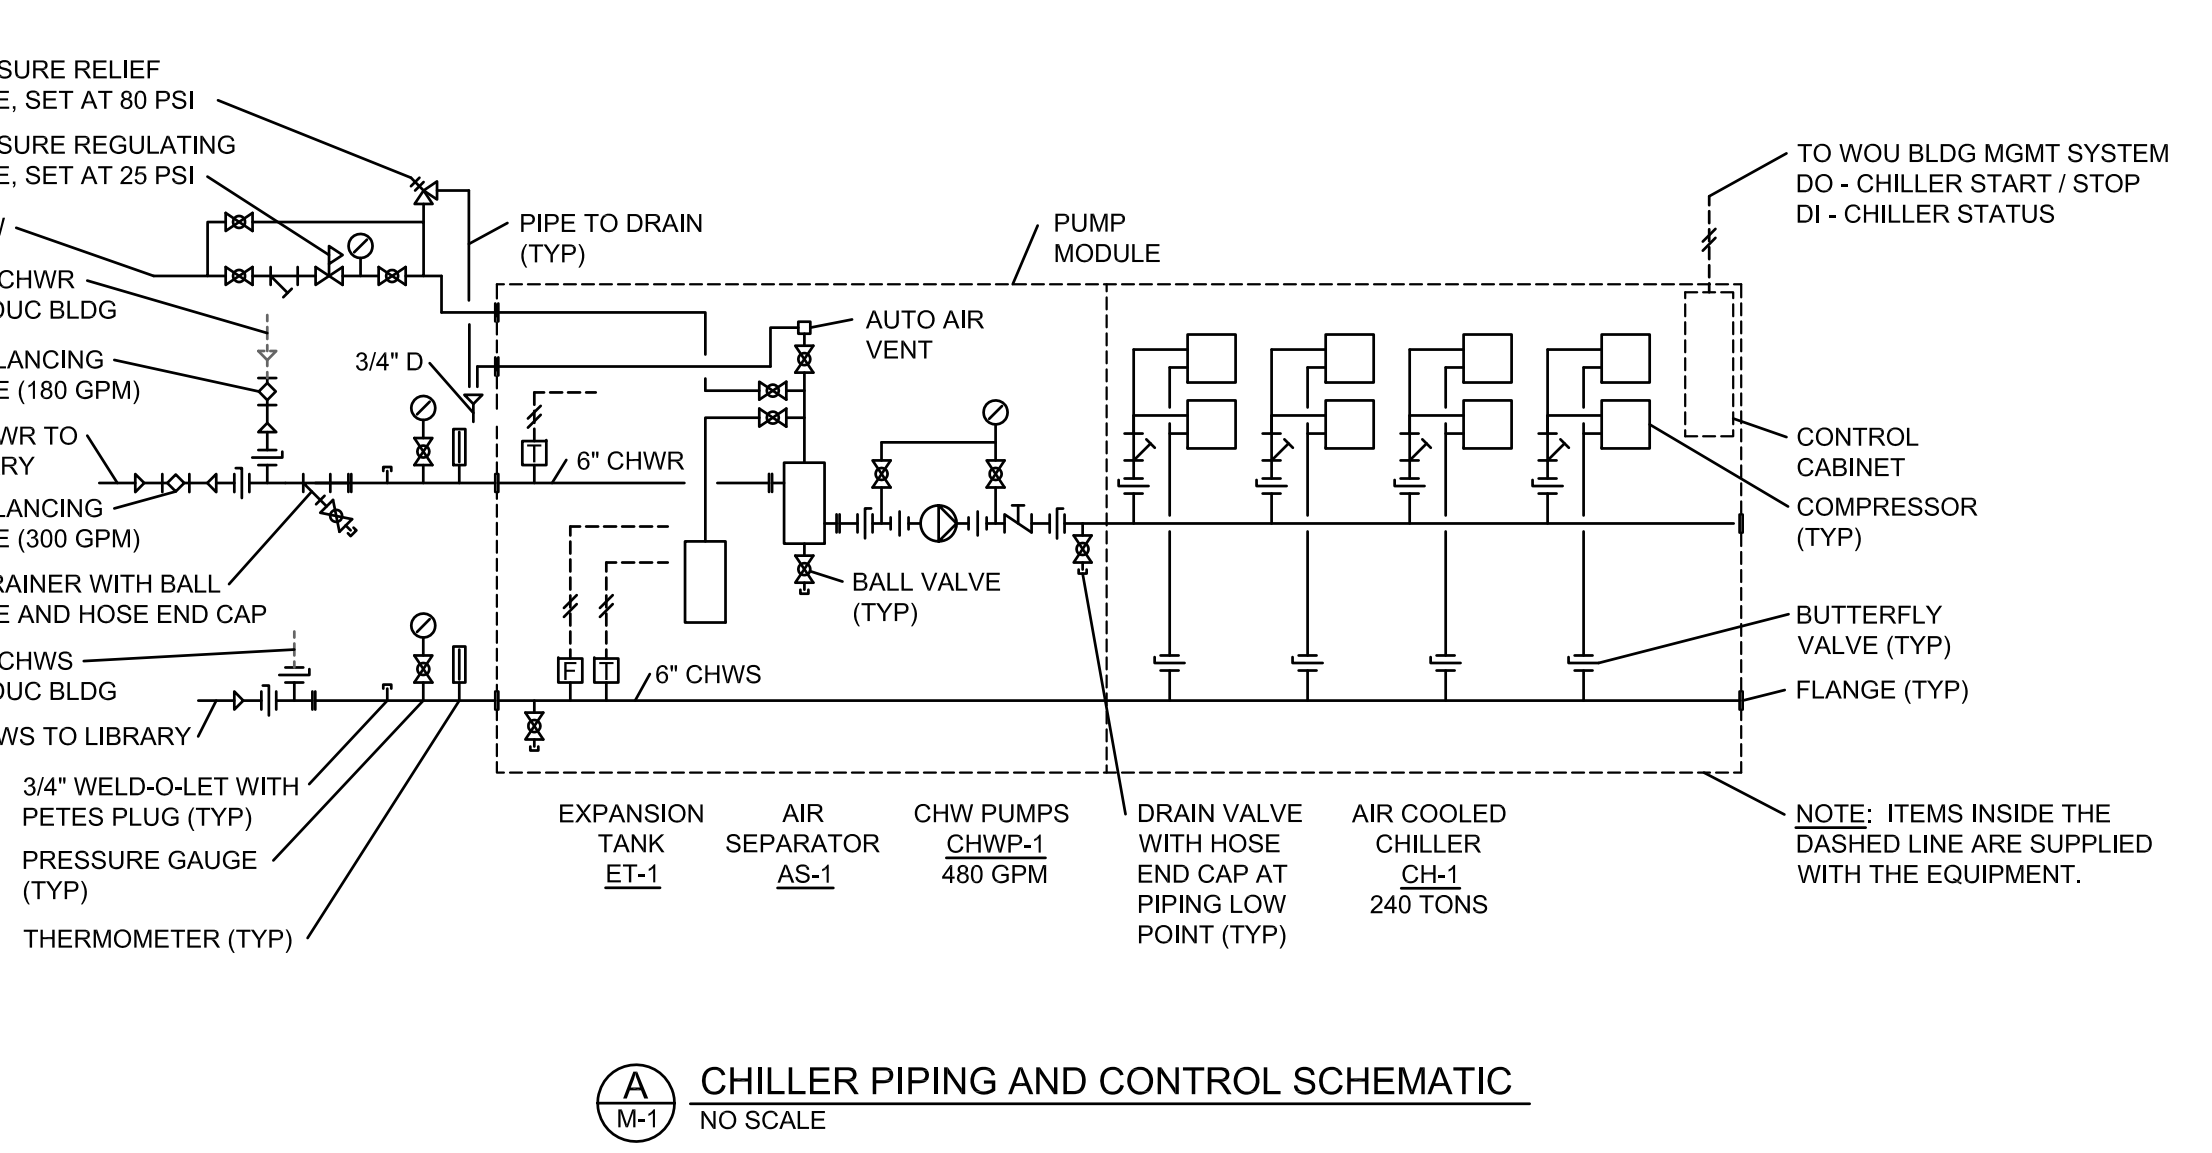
SURE RELIEF
E, SET AT 80 PSI

SURE REGULATING
E, SET AT 25 PSI

/

CHWR
DUC BLDG

LANCING
E (180 GPM)

WR TO
RY

LANCING
E (300 GPM)

RAINER WITH BALL
E AND HOSE END CAP

CHWS
DUC BLDG

WS TO LIBRARY

3/4" WELD-O-LET WITH PETES PLUG (TYP)

PRESSURE GAUGE (TYP)

THERMOMETER (TYP)

PIPE TO DRAIN (TYP)

3/4" D

6" CHWR

6" CHWS

PUMP MODULE

AUTO AIR VENT

BALL VALVE (TYP)

TO WOU BLDG MGMT SYSTEM
DO - CHILLER START / STOP
DI - CHILLER STATUS

CONTROL CABINET

COMPRESSOR (TYP)

BUTTERFLY VALVE (TYP)

FLANGE (TYP)

EXPANSION TANK
ET-1

AIR SEPARATOR
AS-1

CHW PUMPS
CHWP-1
480 GPM

DRAIN VALVE WITH HOSE END CAP AT PIPING LOW POINT (TYP)

AIR COOLED CHILLER
CH-1
240 TONS

NOTE: ITEMS INSIDE THE DASHED LINE ARE SUPPLIED WITH THE EQUIPMENT.

A
M-1
CHILLER PIPING AND CONTROL SCHEMATIC
NO SCALE